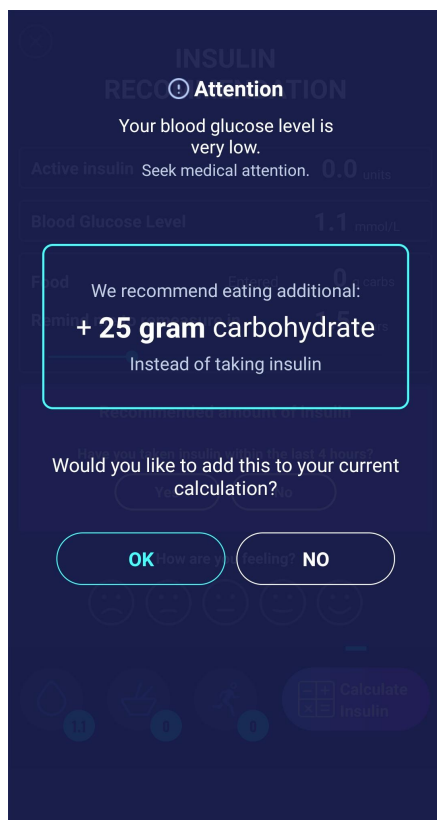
Attention

Your blood glucose level is very low.
Seek medical attention.

We recommend eating additional:
+ 25 gram carbohydrate
Instead of taking insulin

Would you like to add this to your current calculation?

OK
NO